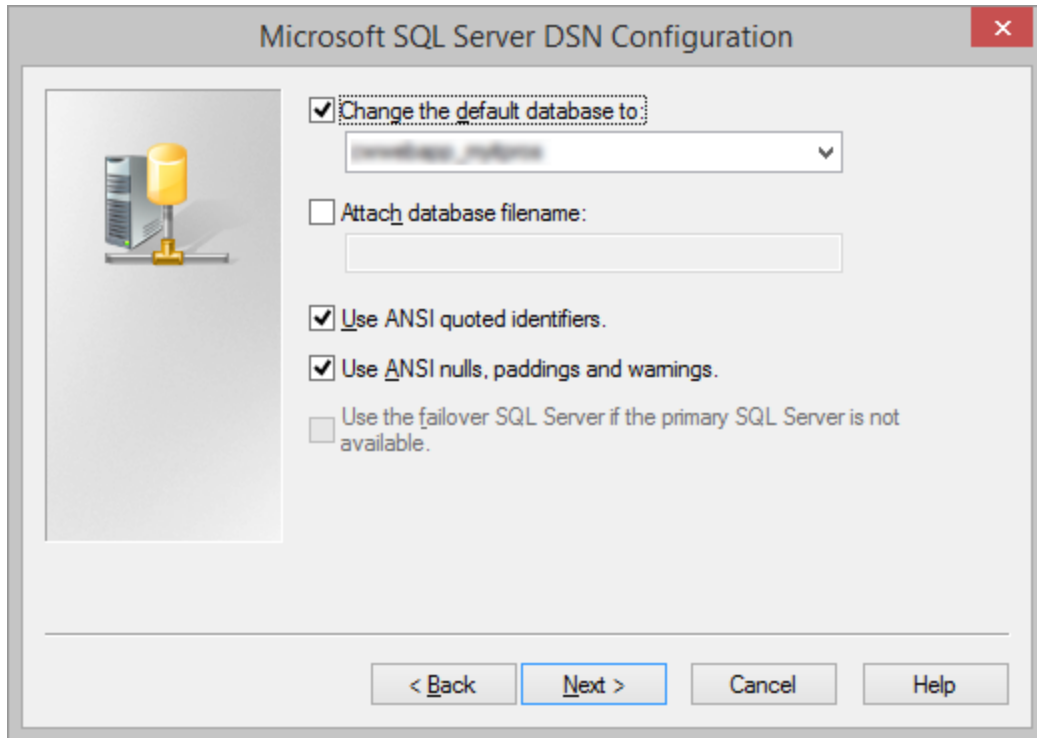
Microsoft SQL Server DSN Configuration

Change the default database to:

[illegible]

Attach database filename:

Use ANSI quoted identifiers.

Use ANSI nulls, paddings and warnings.

Use the failover SQL Server if the primary SQL Server is not available.

< Back
Next >
Cancel
Help